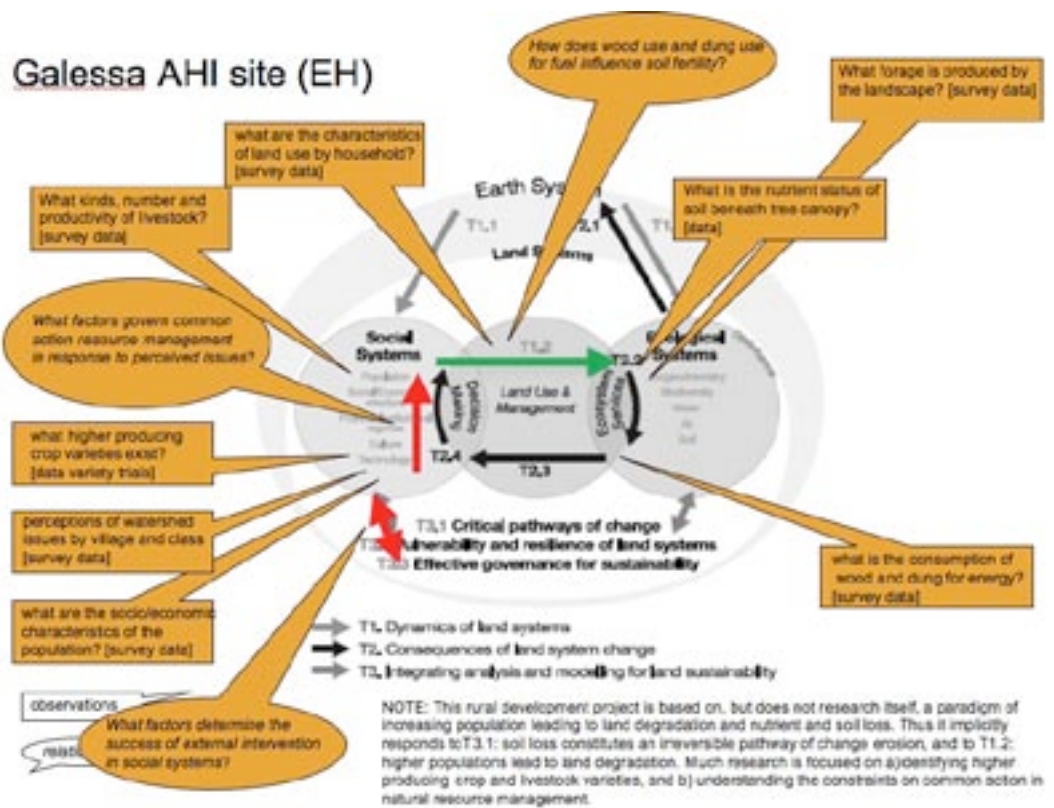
Galessa AHI site (EH)

How does wood use and dung use for fuel influence soil fertility?

What forage is produced by the landscape? [survey data]

what are the characteristics of land use by household? [survey data]

What kinds, number and productivity of livestock? [survey data]

What is the nutrient status of soil beneath tree canopy? [data]

What factors govern common action resource management in response to perceived issues?

what higher producing crop varieties exist? [data variety trials]

perceptions of watershed issues by village and class [survey data]

what are the socio/economic characteristics of the population? [survey data]

what is the consumption of wood and dung for energy? [survey data]

What factors determine the success of external intervention in social systems?

Earth System

T1.1

T2.1

T1.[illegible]

Land Systems

Social Systems

T2.2

Ecological Systems

Decision Making

Land Use & Management

Ecosystem Services

T2.0

T2.4

T2.3

T3.1 Critical pathways of change

T3.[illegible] Vulnerability and resilience of land systems

T3.3 Effective governance for sustainability

T1. Dynamics of land systems

T2. Consequences of land system change

T3. Integrating analysis and modelling for land sustainability

observations

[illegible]

NOTE: This rural development project is based on, but does not research itself, a paradigm of increasing population leading to land degradation and nutrient and soil loss. Thus it implicitly responds toT3.1: soil loss constitutes an irreversible pathway of change erosion, and to T1.2: higher populations lead to land degradation. Much research is focused on a)identifying higher producing crop and livestock varieties, and b) understanding the constraints on common action in natural resource management.